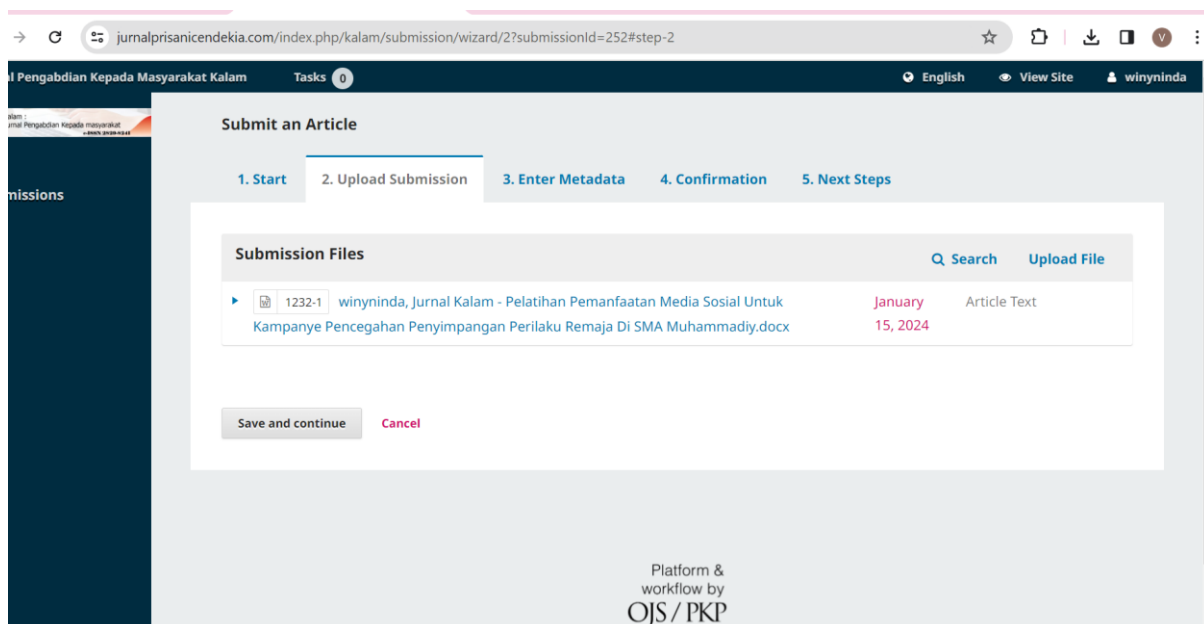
jurnalprisanicendekia.com/index.php/kalam/submission/wizard/2?submissionId=252#step-2

l Pengabdian Kepada Masyarakat Kalam Tasks 0 English View Site winyninda

alam : rnal Pengabdian Kepada masyarakat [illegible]

missions

Submit an Article

1. Start 2. Upload Submission 3. Enter Metadata 4. Confirmation 5. Next Steps

Submission Files Search Upload File

1232-1 winyninda, Jurnal Kalam - Pelatihan Pemanfaatan Media Sosial Untuk Kampanye Pencegahan Penyimpangan Perilaku Remaja Di SMA Muhammadiy.docx January 15, 2024 Article Text

Save and continue Cancel

Platform & workflow by OJS / PKP